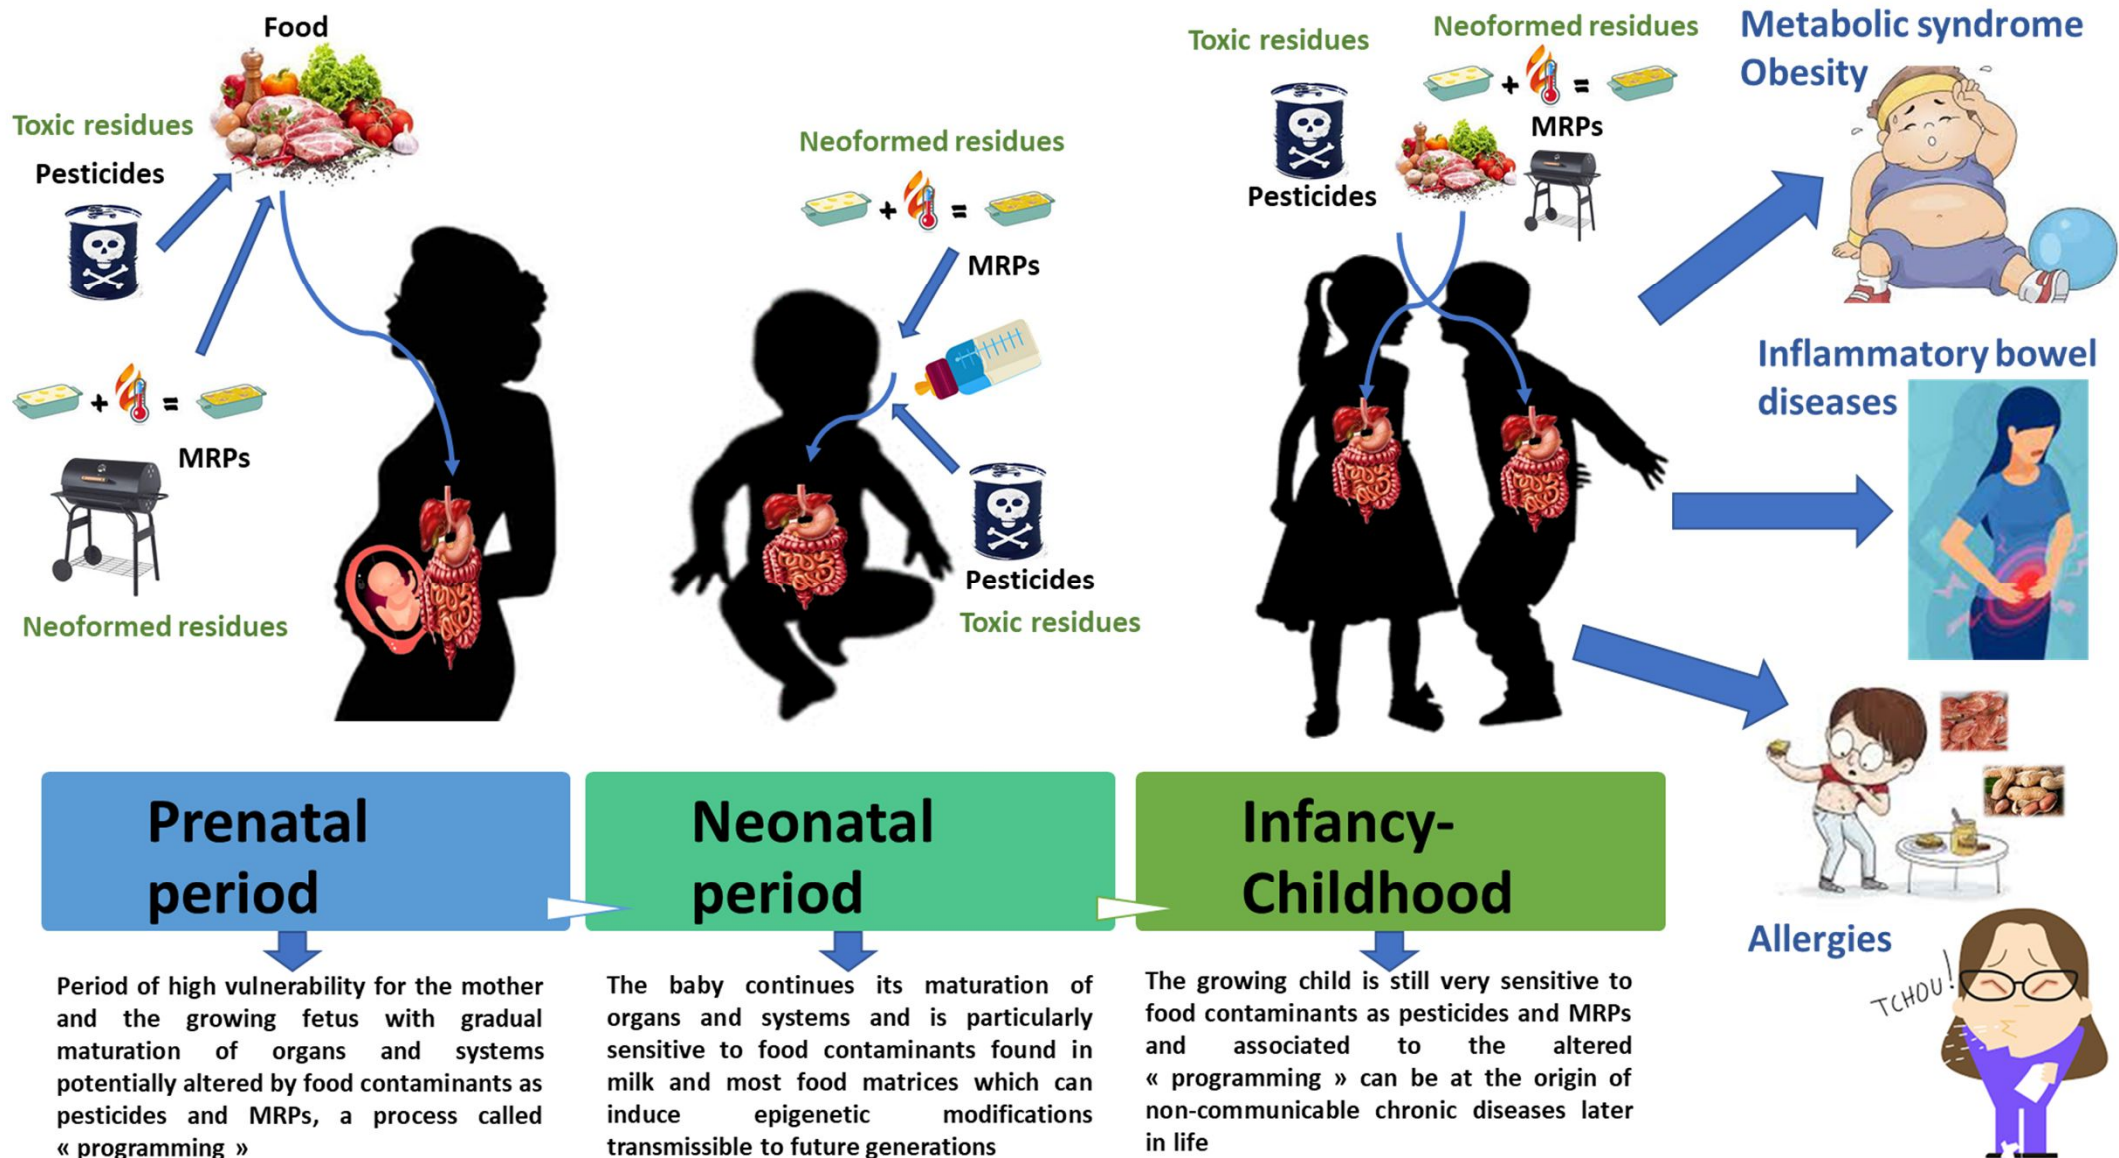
Food

Toxic residues

Pesticides

+ =

MRPs

Neoformed residues

Neoformed residues

+ =

MRPs

Pesticides

Toxic residues

Toxic residues

Neoformed residues

+ =

MRPs

Pesticides

Metabolic syndrome
Obesity

Inflammatory bowel diseases

Allergies

TCHOU!

Prenatal period

Neonatal period

Infancy-Childhood

Period of high vulnerability for the mother and the growing fetus with gradual maturation of organs and systems potentially altered by food contaminants as pesticides and MRPs, a process called « programming »

The baby continues its maturation of organs and systems and is particularly sensitive to food contaminants found in milk and most food matrices which can induce epigenetic modifications transmissible to future generations

The growing child is still very sensitive to food contaminants as pesticides and MRPs and associated to the altered « programming » can be at the origin of non-communicable chronic diseases later in life